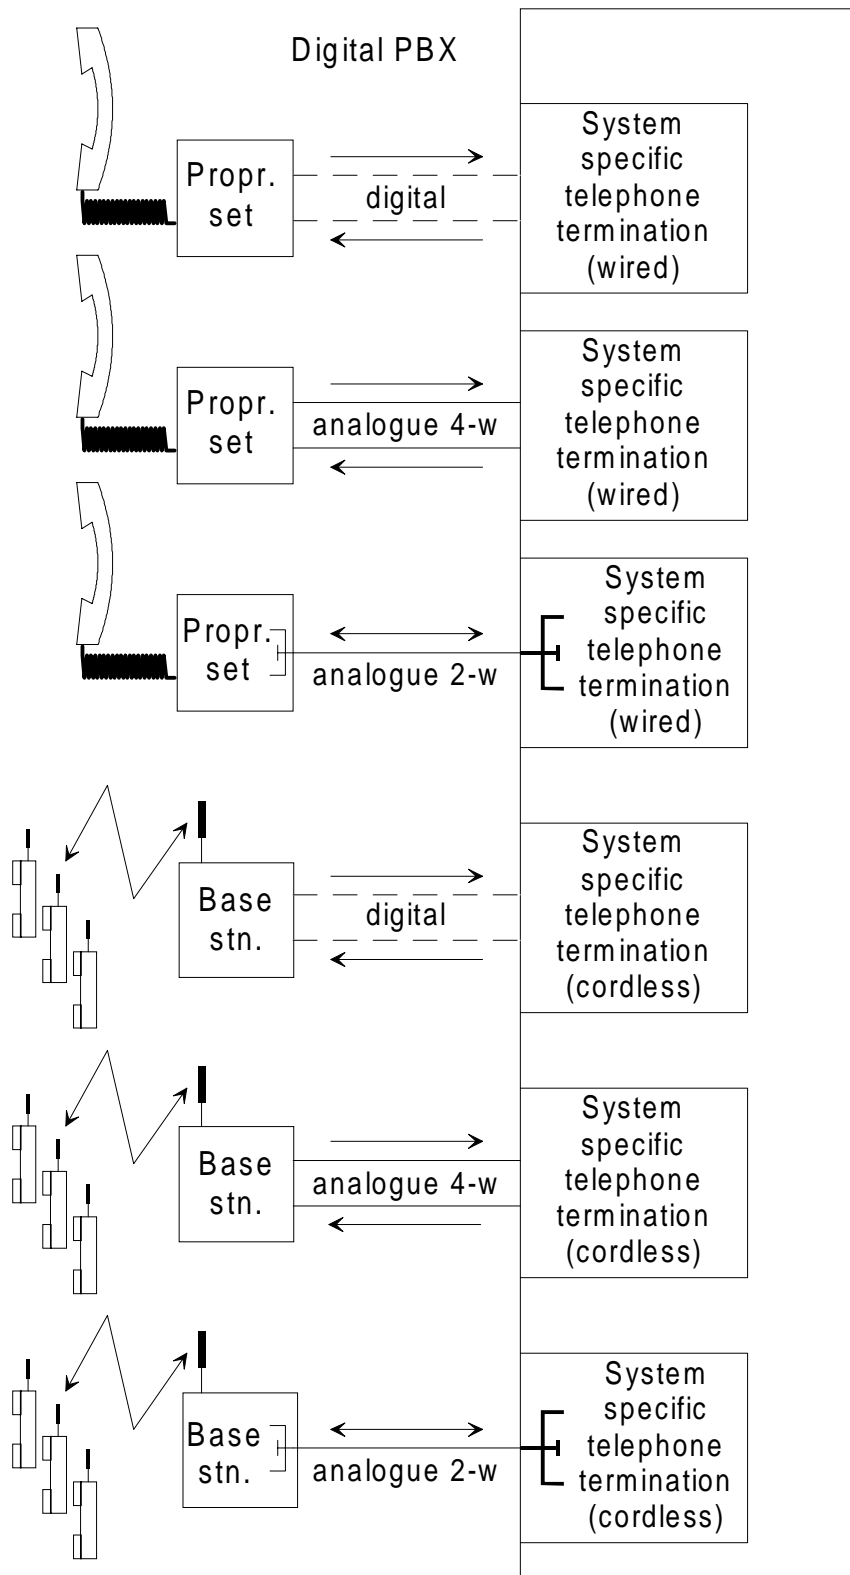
Digital PBX

Propr. set

digital

System specific telephone termination (wired)

Propr. set

analogue 4-w

System specific telephone termination (wired)

Propr. set

analogue 2-w

System specific telephone termination (wired)

Base stn.

digital

System specific telephone termination (cordless)

Base stn.

analogue 4-w

System specific telephone termination (cordless)

Base stn.

analogue 2-w

System specific telephone termination (cordless)